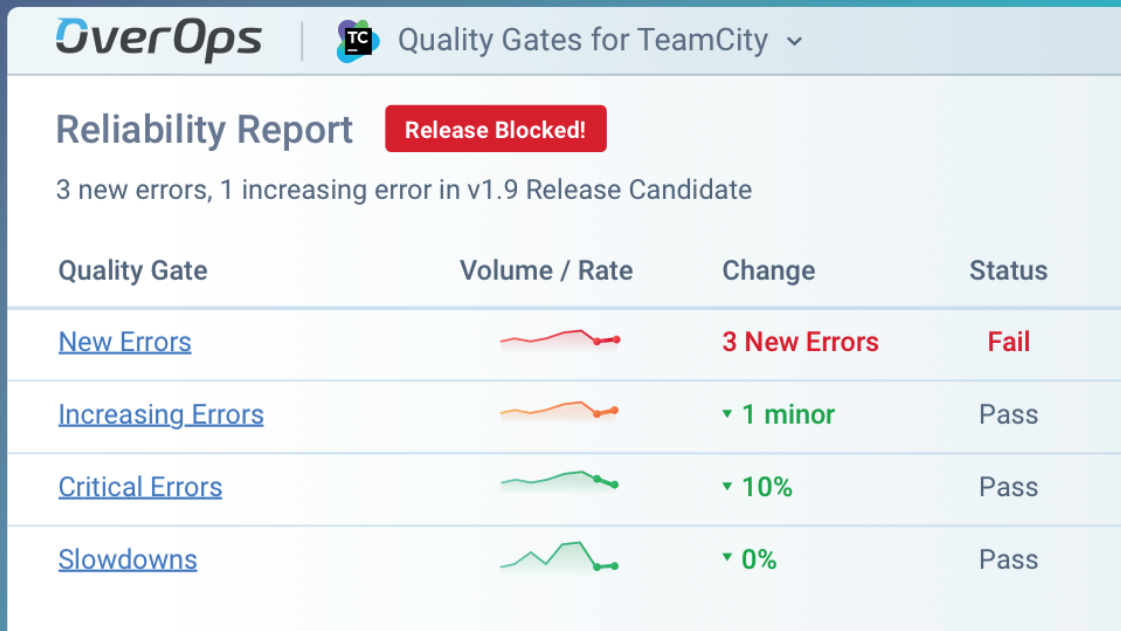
OverOps | TC Quality Gates for TeamCity

Reliability Report Release Blocked!

3 new errors, 1 increasing error in v1.9 Release Candidate

| Quality Gate | Volume / Rate | Change | Status |
|---|---|---|---|
| New Errors | | 3 New Errors | Fail |
| Increasing Errors | | ▾ 1 minor | Pass |
| Critical Errors | | ▾ 10% | Pass |
| Slowdowns | | ▾ 0% | Pass |